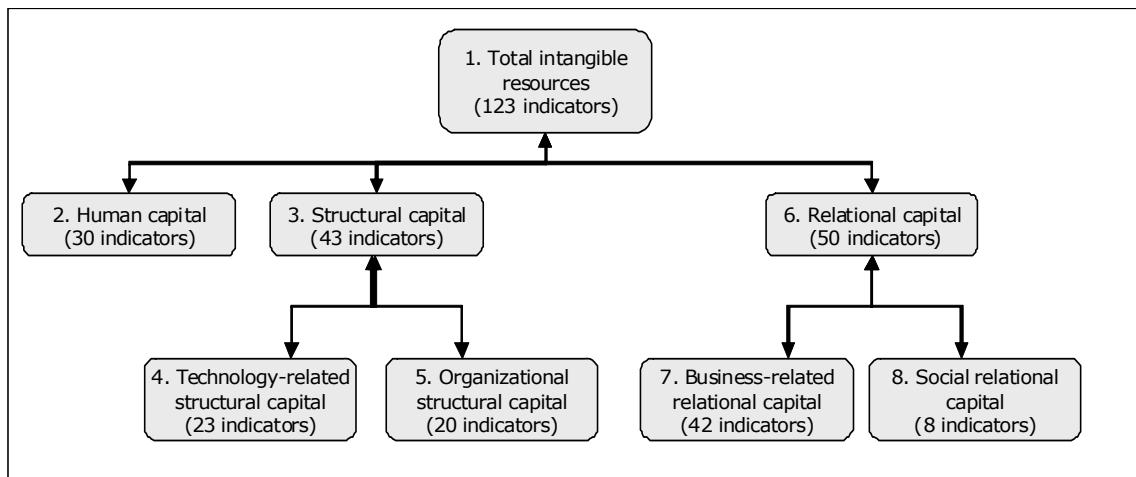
1. Total intangible resources (123 indicators)

2. Human capital (30 indicators)

3. Structural capital (43 indicators)

6. Relational capital (50 indicators)

4. Technology-related structural capital (23 indicators)

5. Organizational structural capital (20 indicators)

7. Business-related relational capital (42 indicators)

8. Social relational capital (8 indicators)